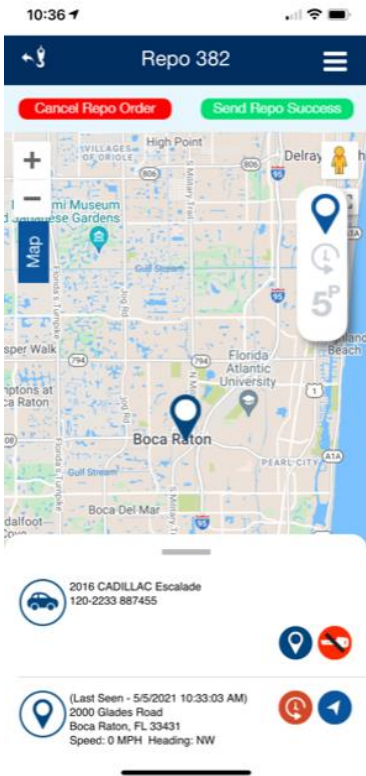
10:36

Repo 382

Cancel Repo Order

Send Repo Success

+

−

Map

VILLAGES OF ORIOLE

High Point

806

Delray

Morikami Museum and Japanese Gardens

Gulf Stream

95

794

Florida Atlantic University

Boca Raton

A1A

PEARL CITY

Boca Del Mar

95

5P

2016 CADILLAC Escalade
120-2233 887455

(Last Seen - 5/5/2021 10:33:03 AM)
2000 Glades Road
Boca Raton, FL 33431
Speed: 0 MPH Heading: NW